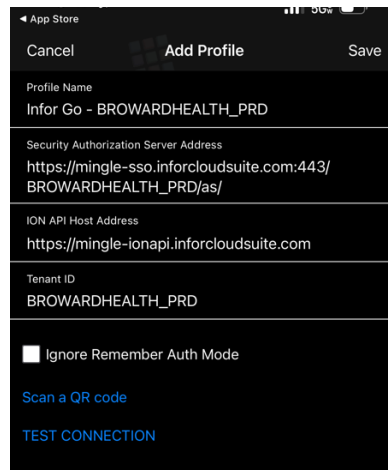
◀ App Store
5G
Cancel
Add Profile
Save

Profile Name
Infor Go - BROWARDHEALTH_PRD

Security Authorization Server Address
https://mingle-sso.inforcloudsuite.com:443/BROWARDHEALTH_PRD/as/

ION API Host Address
https://mingle-ionapi.inforcloudsuite.com

Tenant ID
BROWARDHEALTH_PRD

Ignore Remember Auth Mode

Scan a QR code

TEST CONNECTION